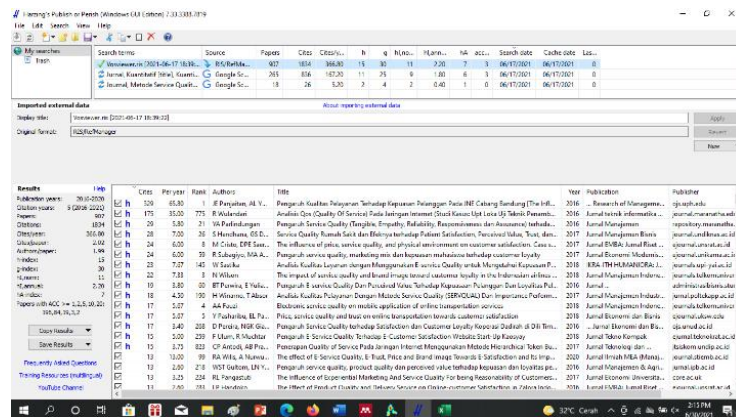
Harzing's Publish or Perish (Windows GUI Edition) 7.33.3333.7819
File Edit Search View Help

My searches
Trash

| Search terms | Source | Papers | Cites | Cites/y... | h | g | hI,no... | hI,ann... | hA | acc... | Search date | Cache date | Las... |
|---|---|---|---|---|---|---|---|---|---|---|---|---|---|
| Vosviewer.ris (2021-06-17 18:39:... | RIS/RefMa... | 907 | 1834 | 366.80 | 15 | 30 | 11 | 2.20 | 7 | 3 | 06/17/2021 | 06/17/2021 | 0 |
| Jurnal, Kuantitatif (title), Kuanti... | Google Sc... | 265 | 836 | 167.20 | 11 | 25 | 9 | 1.80 | 6 | 3 | 06/17/2021 | 06/17/2021 | 0 |
| Jurnal, Metode Service Qualit... | Google Sc... | 13 | 26 | 5.20 | 2 | 4 | 2 | 0.40 | 1 | 0 | 06/17/2021 | 06/17/2021 | 0 |

Imported external data
About importing external data
Display title: Vosviewer.ris (2021-06-17 18:39:32)
Original format: RIS/RefManager
Apply
Revert
New

Results Help
Publication years: 2016-2020
Citation years: 5 (2016-2021)
Papers: 907
Citations: 1834
Cites/year: 366.80
Cites/paper: 2.02
Authors/paper: 1.89
h-index: 15
g-index: 30
hI,norm: 11
hI,annual: 2.20
hA-index: 7
Papers with ACC >= 1,2,5,10,20: 336,84,16,3,2

Copy Results
Save Results
Frequently Asked Questions
Training Resources (multilingual)
YouTube Channel

| Cites | Per year | Rank | Authors | Title | Year | Publication | Publisher |
|---|---|---|---|---|---|---|---|
| 329 | 65.80 | 1 | JF Panjaitan, AL Y... | Pengaruh Kualitas Pelayanan Terhadap Kepuasan Pelanggan Pada JNE Cabang Bandung (The Infl... | 2016 | ... Research of Manageme... | ojs.uph.edu |
| 175 | 35.00 | 775 | R Wulandari | Analisis Qos (Quality Of Service) Pada Jaringan Internet (Studi Kasus: Upt Loka Uji Teknik Penamb... | 2016 | Jurnal teknik informatika ... | journal.maranatha.edu |
| 29 | 5.80 | 21 | YA Parlindungan | Pengaruh Service Quality (Tangible, Empathy, Reliability, Responsiveness dan Assurance) terhada... | 2016 | Jurnal Manajemen | repository.maranatha.edu |
| 28 | 7.00 | 26 | S Handhuma, GS D... | Service Quality Rumah Sakit dan Efeknya terhadap Patient Satisfaction, Perceived Value, Trust, dan... | 2017 | Jurnal Manajemen dan... | journal.unklaras.ac.id |
| 24 | 6.00 | 8 | M Cristo, DPE Saer... | The influence of price, service quality, and physical environment on customer satisfaction. Case s... | 2017 | Jurnal EMBA: Jurnal Riset ... | ejournal.unsrat.ac.id |
| 24 | 6.00 | 39 | R Subagiyo, MA A... | Pengaruh service quality, marketing mix dan kepuasan mahasiswa terhadap loyalitas mahasiswa | 2017 | Jurnal Ekonomi Modernis... | ejournal.unikama.ac.id |
| 23 | 7.67 | 143 | W Sasika | Analisis Kualitas Layanan dengan Menggunakan E-service Quality untuk Mengukur Kepuasan P... | 2018 | IKRA-ITH HUMANIORA: J... | journals.upi-yai.ac.id |
| 22 | 7.33 | 3 | N Wilson | The impact of service quality and brand image toward customer loyalty in the Indonesian airlines ... | 2018 | Jurnal Manajemen Indone... | journals.telkomuniv... |
| 20 | 5.80 | 80 | BT Purwo, E Yuliu... | Pengaruh E-service Quality Dan Perceived Value Terhadap Kepuasan Pelanggan Dan Loyalitas Pel... | 2016 | Jurnal ... | administrasibisnis.stu... |
| 18 | 4.50 | 190 | H Winarno, T Absori | Analisis Kualitas Pelayanan Dengan Metode Service Quality (SERVQUAL) Dan Importance Perform... | 2017 | Jurnal Manajemen Industr... | jurnal.poltekapp.ac.id |
| 17 | 5.67 | 4 | AA Fouzi | Electronic service quality on mobile application of online transportation services | 2018 | Jurnal Manajemen Indone... | journals.telkomuniv... |
| 17 | 5.67 | 7 | Y Pusharika, BL Pu... | Price, service quality and trust on online transportation towards customer satisfaction | 2018 | Jurnal Ekonomi dan Bisnis | journal.uksw.edu |
| 17 | 3.40 | 208 | D Pereira, NGK Gia... | Pengaruh Service Quality terhadap Satisfaction dan Customer Loyalty Koperasi Dadirah di Dili Tim... | 2016 | ... Jurnal Ekonomi dan Ba... | ojs.unud.ac.id |
| 15 | 5.00 | 259 | F Ulum, R Muchtar | Pengaruh E-Service Quality Terhadap E-Customer Satisfaction Website Start-Up Kaosyay | 2018 | Jurnal Tekno Kompak | ejurnal.teknokrat.ac.id |
| 15 | 3.75 | 833 | CP Ardadi, AB Pra... | Penerapan Quality of Service Pada Jaringan Internet Menggunakan Metode Hierarchical Token Bu... | 2017 | Jurnal Teknologi dan ... | jtsiskom.undip.ac.id |
| 13 | 13.00 | 99 | RA Wilis, A Nurwu... | The effect of E-Service Quality, E-Trust, Price and Brand Image Towards E-Satisfaction and Its Imp... | 2020 | Jurnal Ilmiah MEA (Manaj... | journal.stiemb.ac.id |
| 13 | 2.60 | 218 | WST Gultom, LN Y... | Pengaruh service quality, product quality and perceived value terhadap kepuasan dan loyalitas pe... | 2016 | Jurnal Manajemen & Agri... | journal.ipb.ac.id |
| 13 | 3.25 | 234 | RL Pangestuti | The influence of Experiential Marketing And Service Quality For Being Reasonability of Customers ... | 2017 | Jurnal Ekonomi Universita... | core.ac.uk |
| 13 | 2.60 | 253 | FF Hendratio | The Effect of Product Quality and Delivery Service on Online-customer Satisfaction in Zalora Indo... | 2016 | Jurnal EMBA: Jurnal Riset ... | ejournal.unsrat.ac.id |

32°C Cerah
2:15 PM
6/18/2021